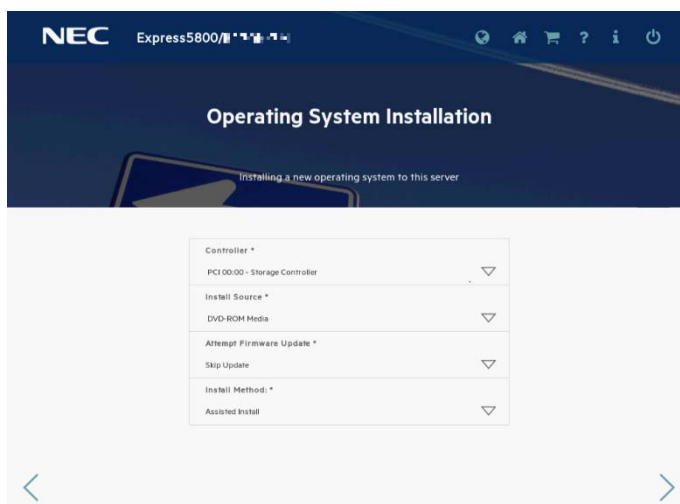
NEC Express5800/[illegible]

Operating System Installation

Installing a new operating system to this server

Controller *
PCI 00:00 - Storage Controller

Install Source *
DVD-ROM Media

Attempt Firmware Update *
Skip Update

Install Method: *
Assisted Install